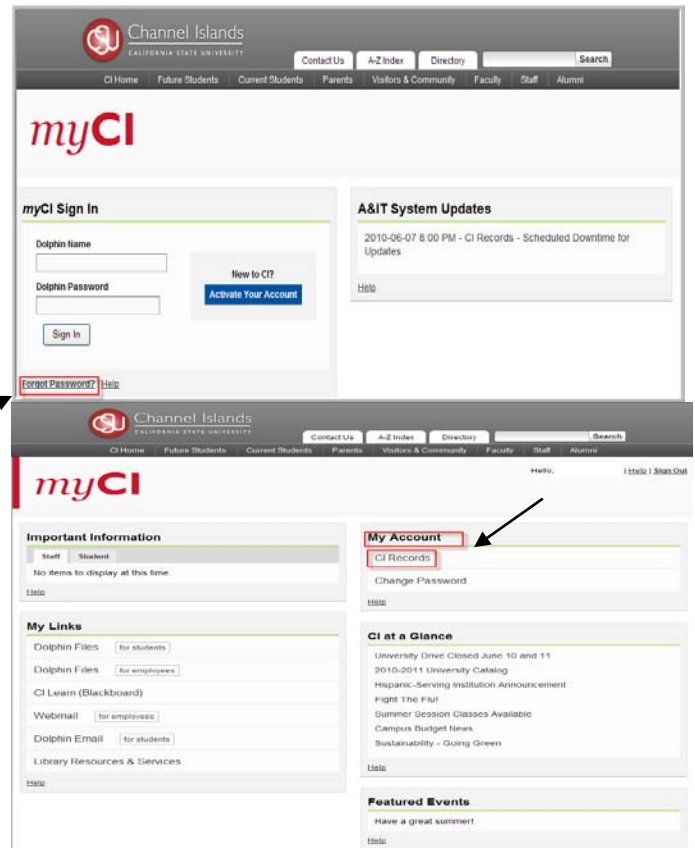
CSU Channel Islands
CALIFORNIA STATE UNIVERSITY

Contact Us | A-Z Index | Directory | Search

CI Home | Future Students | Current Students | Parents | Visitors & Community | Faculty | Staff | Alumni

myCI

myCI Sign In

Dolphin Name

Dolphin Password

Sign In

New to CI?

Activate Your Account

Forgot Password? Help

A&IT System Updates

2010-06-07 8:00 PM - CI Records - Scheduled Downtime for Updates

Help

CSU Channel Islands
CALIFORNIA STATE UNIVERSITY

Contact Us | A-Z Index | Directory | Search

CI Home | Future Students | Current Students | Parents | Visitors & Community | Faculty | Staff | Alumni

myCI

Hello, | Help | Sign Out

Important Information

Staff | Student

No items to display at this time.

Help

My Links

Dolphin Files for students

Dolphin Files for employees

CI Learn (Blackboard)

Webmail for employees

Dolphin Email for students

Library Resources & Services

Help

My Account

CI Records

Change Password

Help

CI at a Glance

University Drive Closed June 10 and 11

2010-2011 University Catalog

Hispanic-Serving Institution Announcement

Fight The Flu!

Summer Session Classes Available

Campus Budget News

Sustainability - Going Green

Help

Featured Events

Have a great summer!

Help